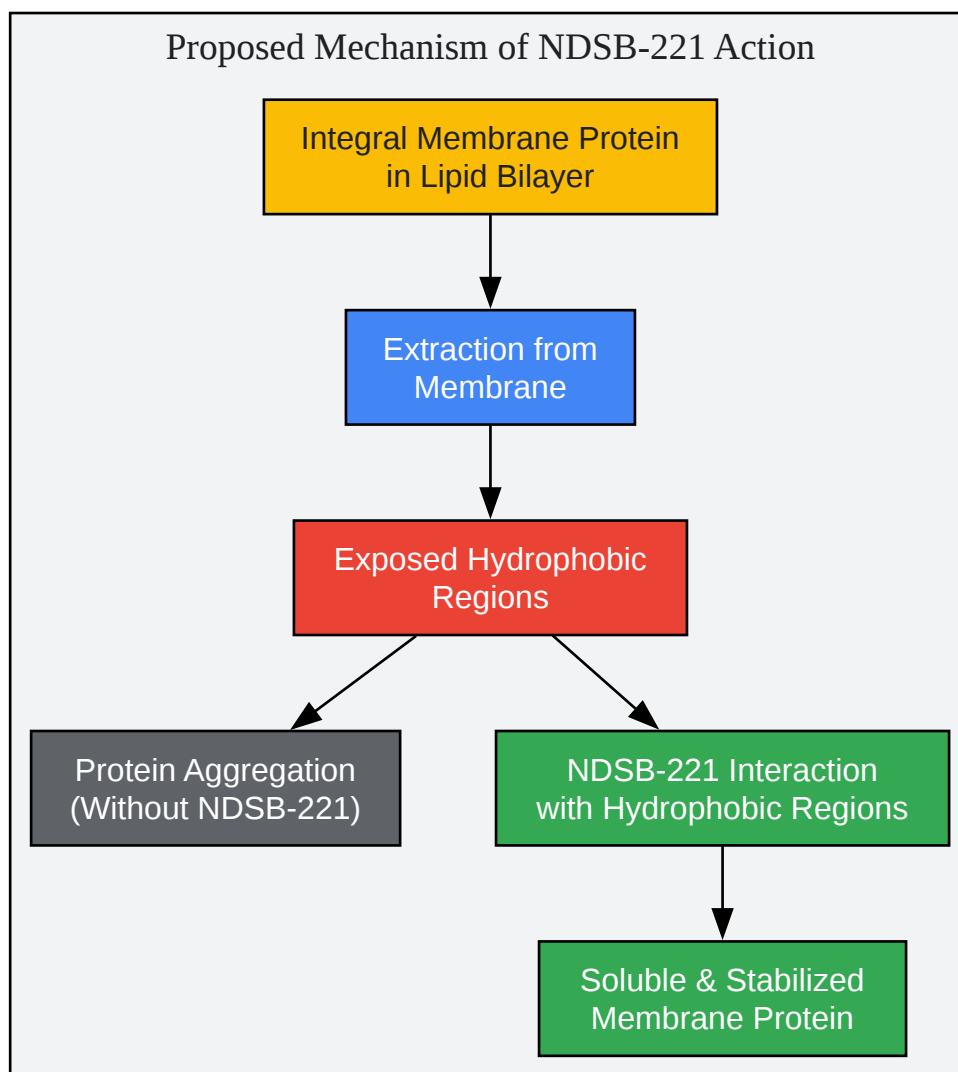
Proposed Mechanism of NDSB-221 Action

Integral Membrane Protein in Lipid Bilayer

Extraction from Membrane

Exposed Hydrophobic Regions

Protein Aggregation (Without NDSB-221)

NDSB-221 Interaction with Hydrophobic Regions

Soluble & Stabilized Membrane Protein